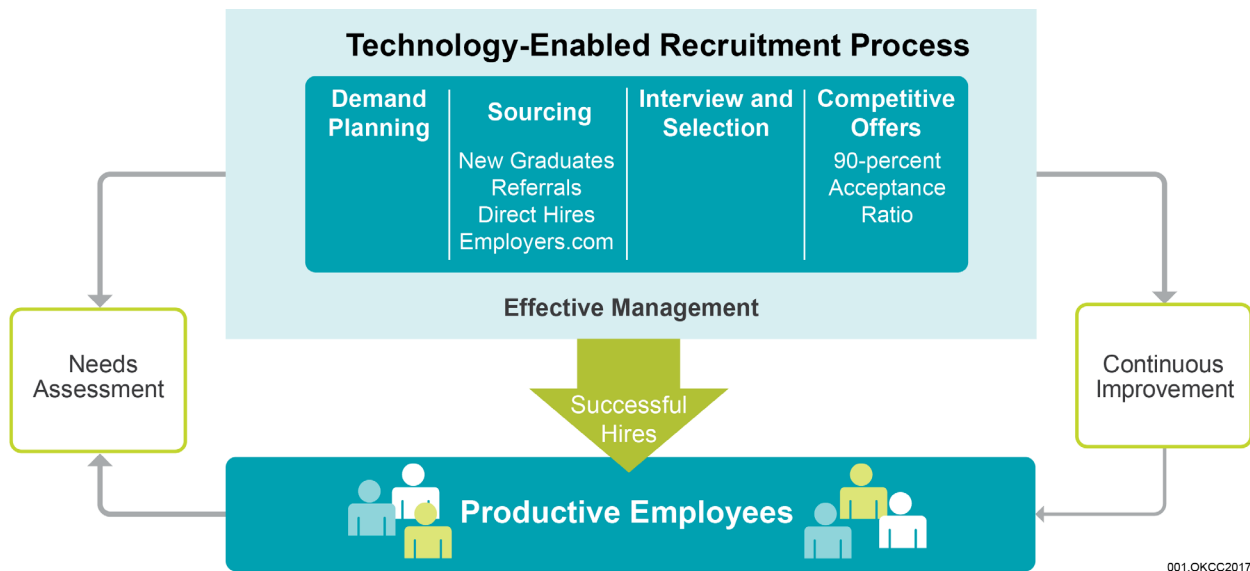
Technology-Enabled Recruitment Process

Demand Planning

Sourcing

New Graduates
Referrals
Direct Hires
Employers.com

Interview and Selection

Competitive Offers

90-percent Acceptance Ratio

Effective Management

Needs Assessment

Continuous Improvement

Successful Hires

Productive Employees

001.OKCC2017